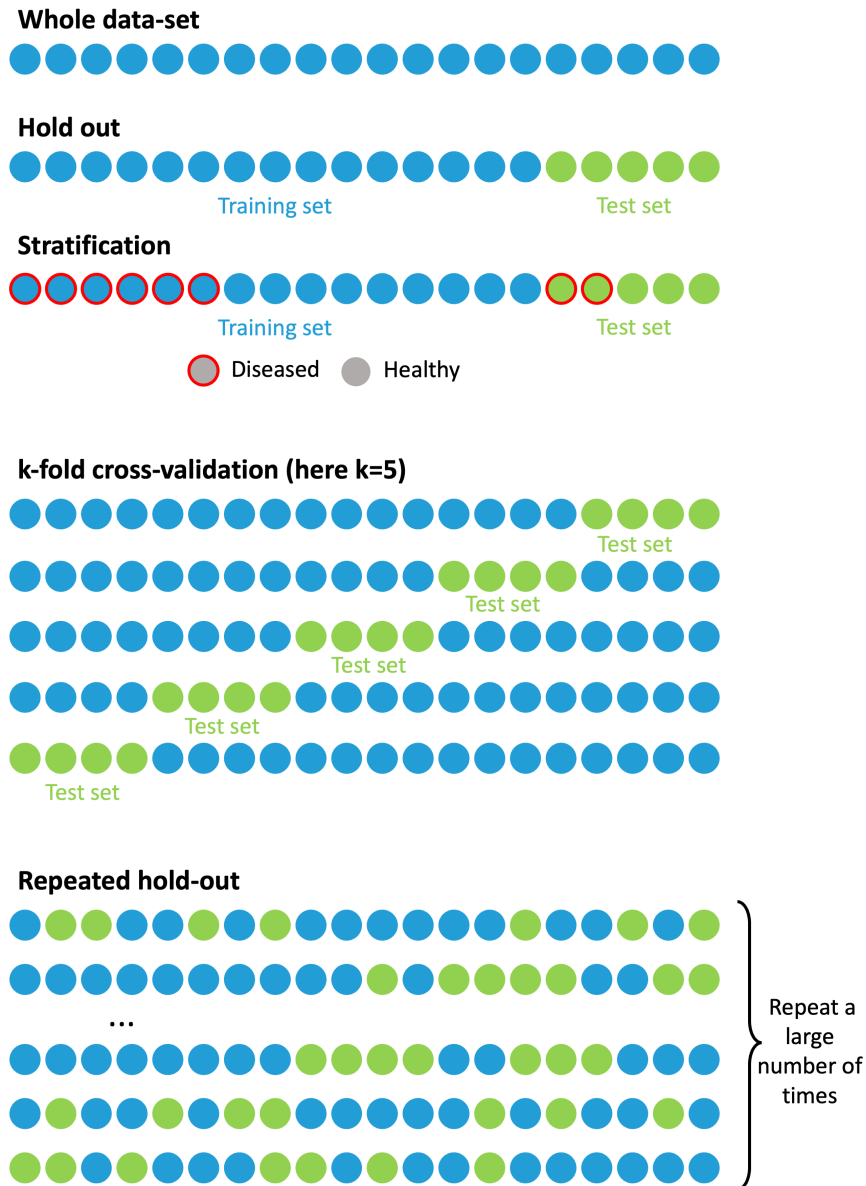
**Whole data-set**

**Hold out**

Training set

Test set

**Stratification**

Training set

Test set

Diseased

Healthy

**k-fold cross-validation (here k=5)**

Test set

Test set

Test set

Test set

Test set

**Repeated hold-out**

...

Repeat a large number of times